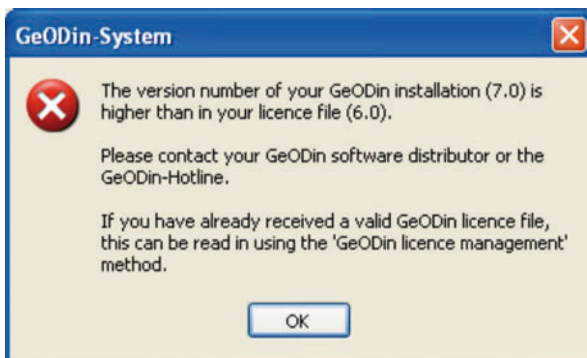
GeODin-System

The version number of your GeODin installation (7.0) is higher than in your licence file (6.0).

Please contact your GeODin software distributor or the GeODin-Hotline.

If you have already received a valid GeODin licence file, this can be read in using the 'GeODin licence management' method.

OK